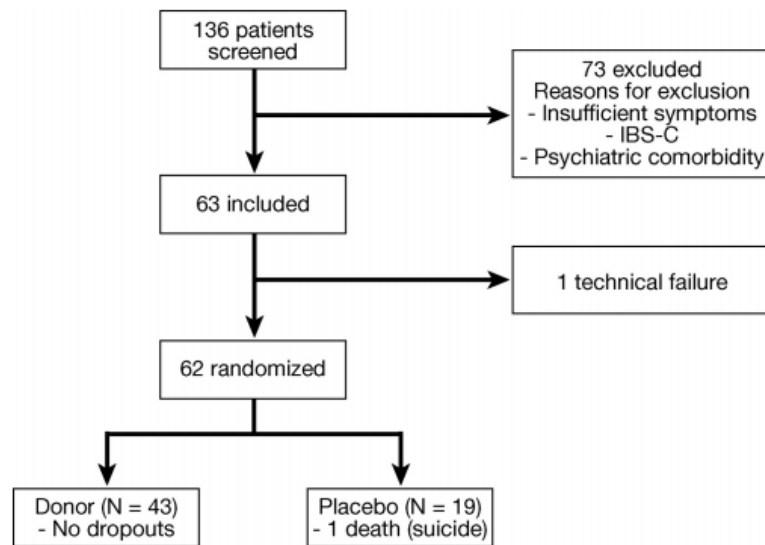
136 patients screened

73 excluded
Reasons for exclusion
- Insufficient symptoms
- IBS-C
- Psychiatric comorbidity

63 included

1 technical failure

62 randomized

Donor (N = 43)
- No dropouts

Placebo (N = 19)
- 1 death (suicide)